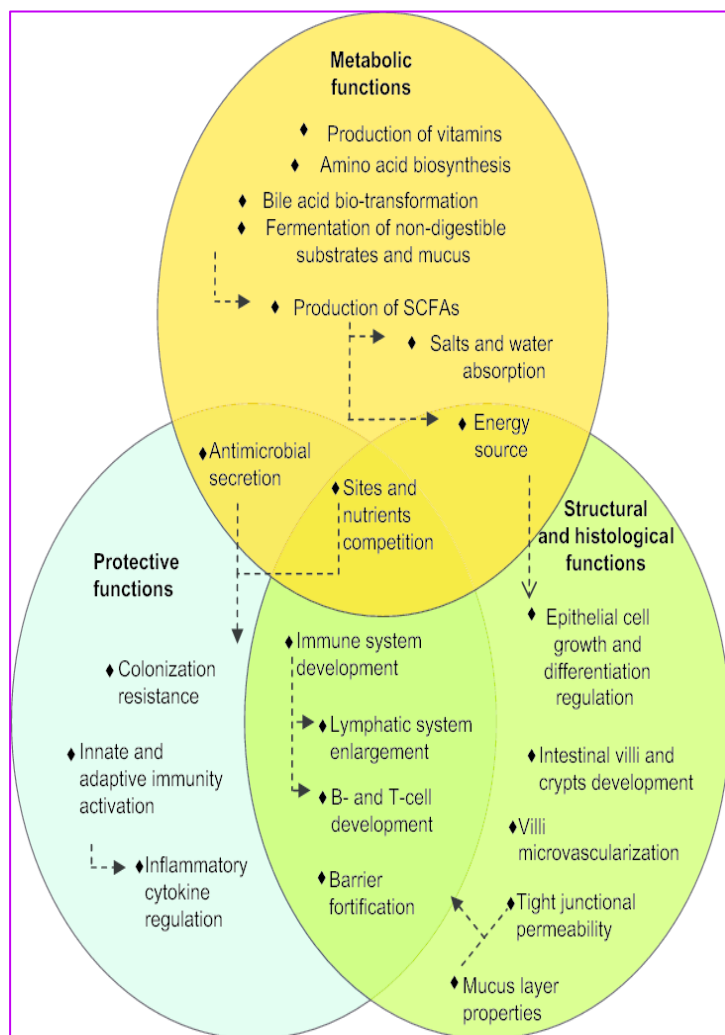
Metabolic functions

♦ Production of vitamins
♦ Amino acid biosynthesis
♦ Bile acid bio-transformation
♦ Fermentation of non-digestible substrates and mucus
♦ Production of SCFAs
♦ Salts and water absorption
♦ Energy source

♦ Antimicrobial secretion
♦ Sites and nutrients competition

Protective functions

♦ Colonization resistance
♦ Innate and adaptive immunity activation
♦ Inflammatory cytokine regulation

♦ Immune system development
♦ Lymphatic system enlargement
♦ B- and T-cell development
♦ Barrier fortification

Structural and histological functions

♦ Epithelial cell growth and differentiation regulation
♦ Intestinal villi and crypts development
♦ Villi microvascularization
♦ Tight junctional permeability
♦ Mucus layer properties